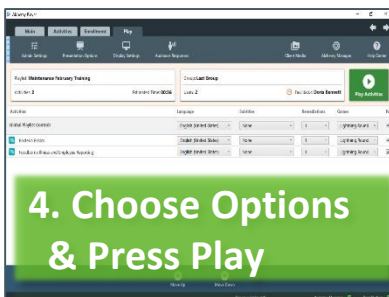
Alchemy Play
Main
Activities
Enrollment
Play
Admin Settings
Presentation Options
Display Settings
Audience Response
Client Mode
Alchemy Groups
Help Center
Playlist: Maintenance February Training
Activities: 3
Estimated Time: 00:36
Group: Last Group
Users: 2
Facilitator: Doris Barnwell
Play Activities
Activities
Language
Subtitles
Rounds
Games
Global Playlist Controls
English (United States)
None
1
Lightning Round
English (United States)
None
1
Lightning Round
English (United States)
None
1
Lightning Round
4. Choose Options & Press Play
Move Up
Move Down